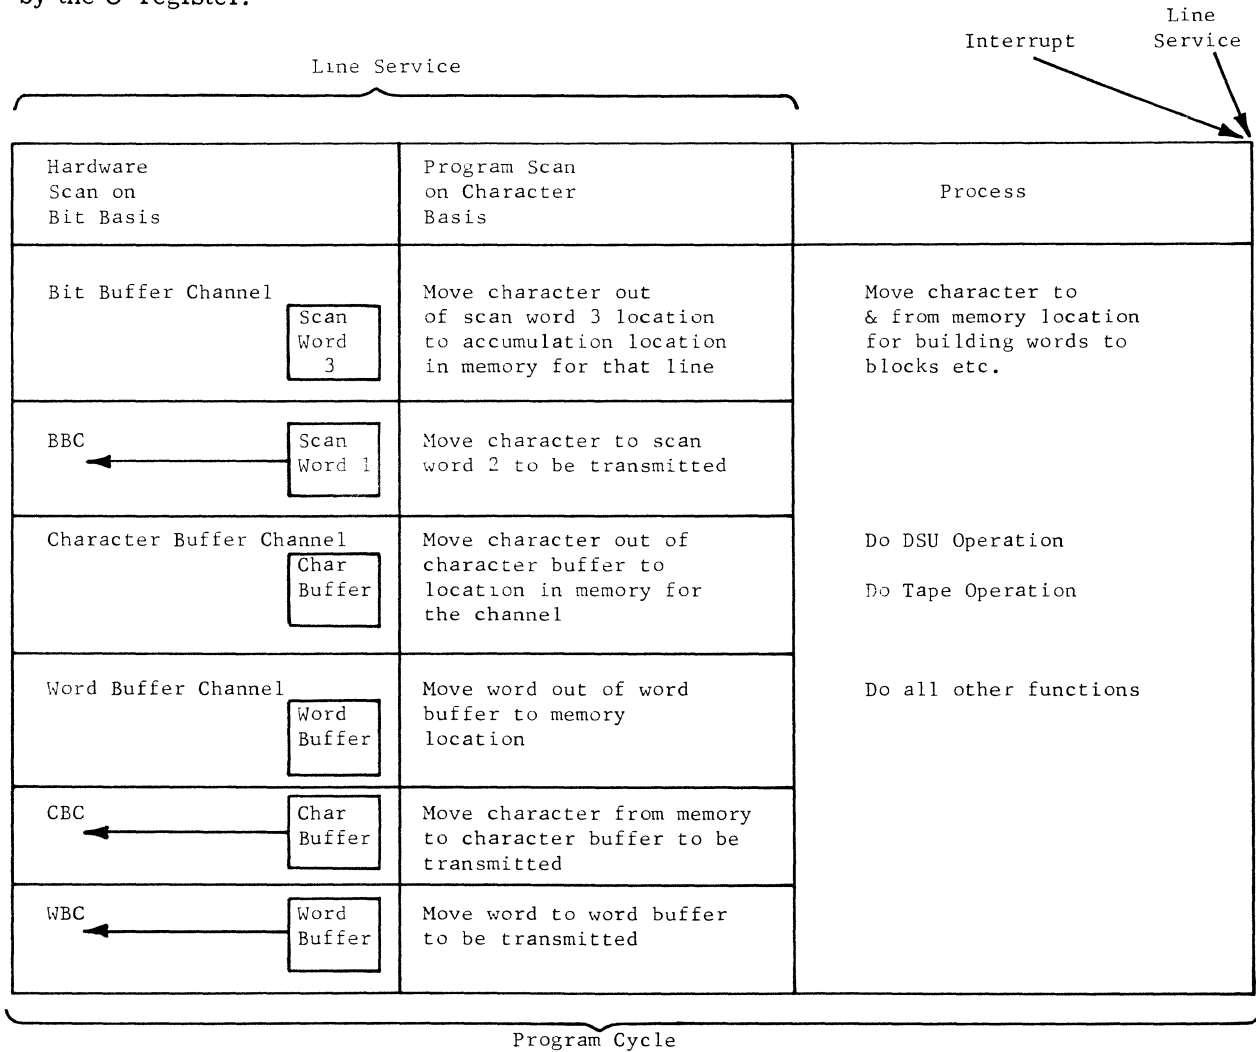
by the C register.

Line Service

Interrupt

Line Service

| Hardware Scan on Bit Basis | Program Scan on Character Basis | Process |
|---|---|---|
| Bit Buffer Channel Scan Word 3 | Move character out of scan word 3 location to accumulation location in memory for that line | Move character to & from memory location for building words to blocks etc. |
| BBC Scan Word 1 | Move character to scan word 2 to be transmitted | |
| Character Buffer Channel Char Buffer | Move character out of character buffer to location in memory for the channel | Do DSU Operation<br>Do Tape Operation |
| Word Buffer Channel Word Buffer | Move word out of word buffer to memory location | Do all other functions |
| CBC Char Buffer | Move character from memory to character buffer to be transmitted | |
| WBC Word Buffer | Move word to word buffer to be transmitted | |

Program Cycle